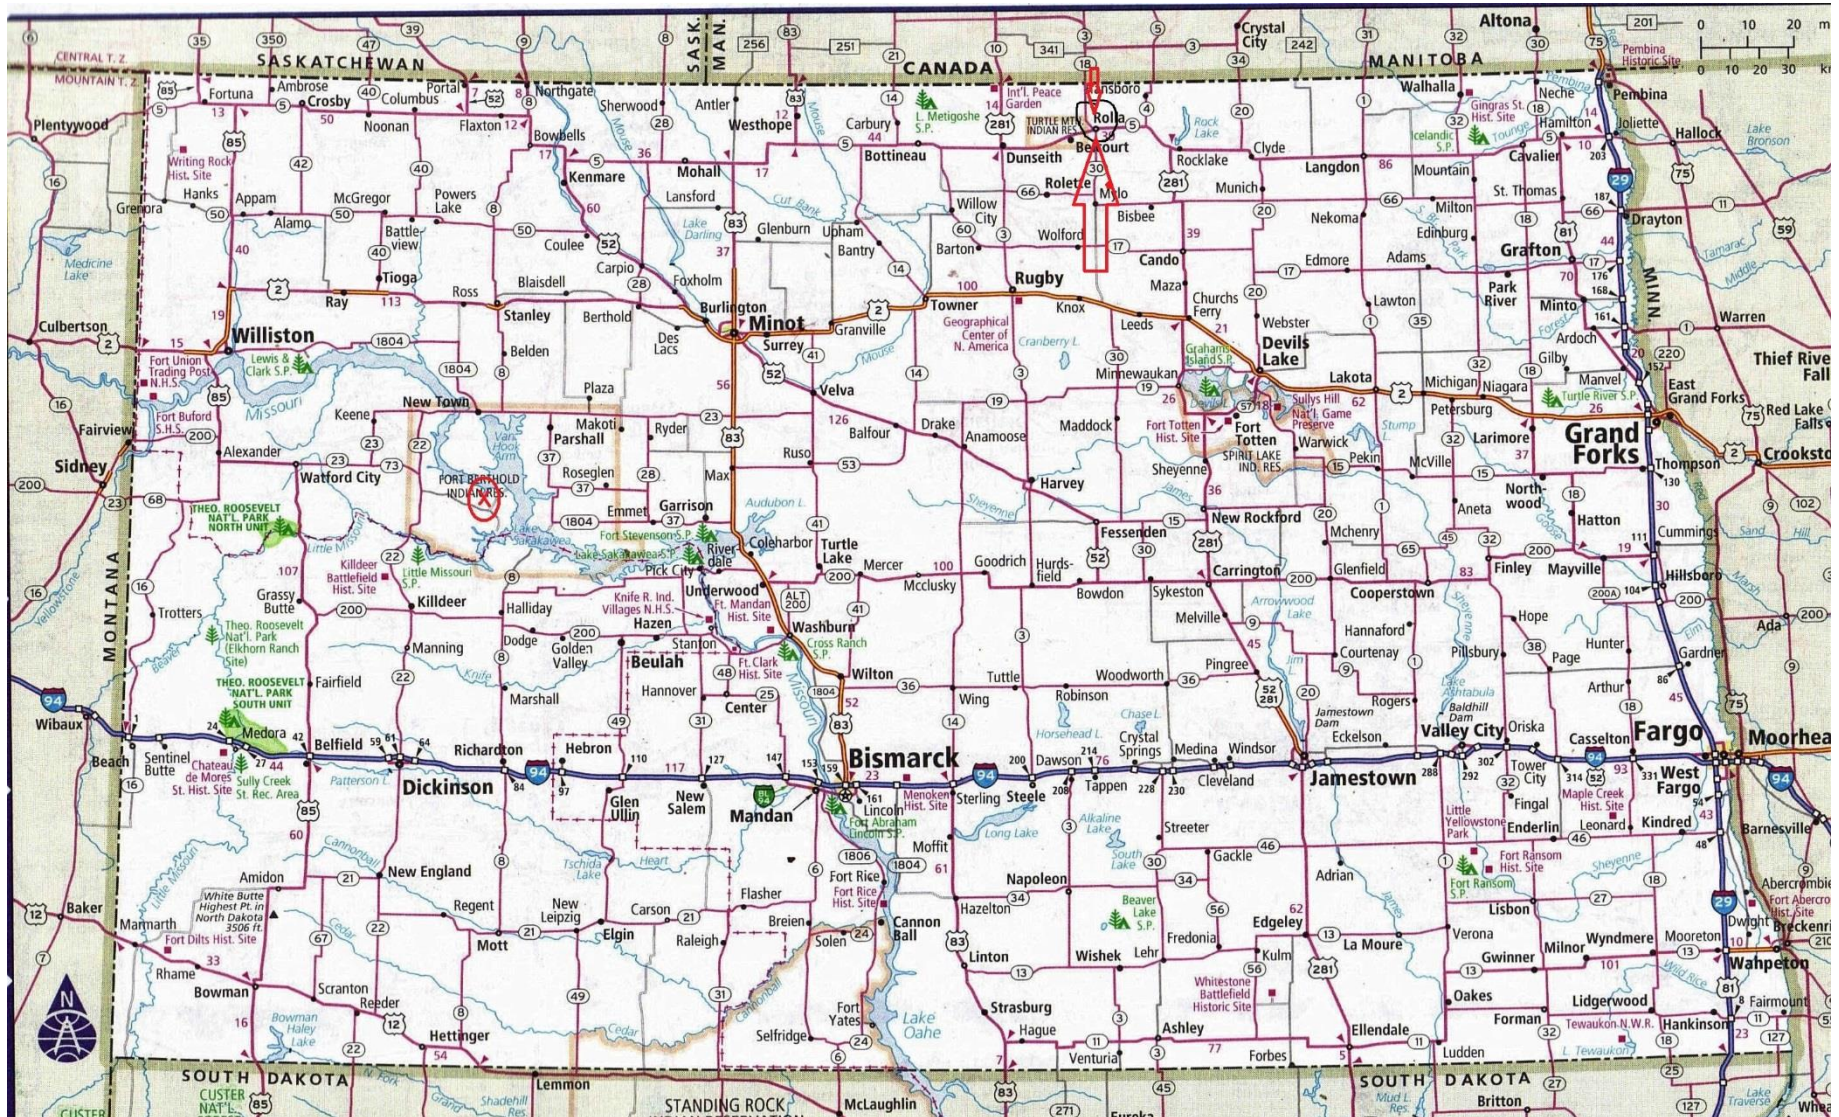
SASKATCHEWAN
SASK.
MAN.
CANADA
MANITOBA
CENTRAL T. Z.
MOUNTAIN T. Z.
Crystal City
Altona
Pembina Historic Site
0 10 20
0 10 20 30
Plentywood
Fortuna
Ambrose
Crosby
Columbus
Portal
Northgate
Sherwood
Antler
Westhope
Carbury
L. Metigoshe S.P.
Int'l. Peace Garden
Dunseith
TURTLE MTN. INDIAN RES.
Rolla
Belcourt
Rock Lake
Clyde
Walhalla
Gingras St. Hist. Site
Neche
Pembina
Hamilton
Joliette
Hallock
Lake Bronson
Icelandic S.P.
Cavalier
Writing Rock Hist. Site
Noonan
Flaxton
Bowbells
Kenmare
Mohall
Lansford
Bottineau
Rolette
Rocklake
Munich
Langdon
Mountain
St. Thomas
Drayton
Grenora
Hanks
Appam
McGregor
Powers Lake
Alamo
Battleview
Tioga
Coulee
Carpio
Glenburn
Upham
Bantry
Willow City
Barton
Wolford
Mylo
Bisbee
Cando
Nekoma
Milton
Edinburg
Adams
Grafton
Edmore
Medicine Lake
Ray
Blaisdell
Foxholm
Ross
Stanley
Berthold
Burlington
Minot
Granville
Towner
Rugby
Knox
Maza
Churchs Ferry
Leeds
Lawton
Park River
Minto
Warren
Culbertson
Williston
Belden
Des Lacs
Surrey
Geographical Center of N. America
Cranberry L.
Webster
Devils Lake
Ardoch
Gilby
Thief River Falls
Fort Union Trading Post N.H.S.
Lewis & Clark S.P.
Plaza
Velva
Minnewaukan
Grahams Island S.P.
Lakota
Michigan
Niagara
Manvel
East Grand Forks
Fort Buford S.H.S.
Missouri
New Town
Keene
Makoti
Parshall
Ryder
Balfour
Drake
Anamoose
Maddock
Fort Totten Hist. Site
Sullys Hill Nat'l. Game Preserve
Fort Totten
Warwick
Stump L.
Petersburg
Turtle River S.P.
Red Lake Falls
Fairview
Sidney
Alexander
Watford City
FORT BERTHOLD INDIAN RES.
Roseglen
Max
Ruso
SPIRIT LAKE IND. RES.
Sheyenne
Pekin
McVille
Larimore
Grand Forks
Thompson
Crookston
THEO. ROOSEVELT NAT'L. PARK NORTH UNIT
Emmet
Garrison
Audubon L.
Harvey
Aneta
Northwood
Hatton
Little Missouri
Killdeer Battlefield Hist. Site
Little Missouri S.P.
Lake Sakakawea
Fort Stevenson S.P.
Lake Sakakawea S.P.
Pick City
Riverdale
Coleharbor
Turtle Lake
Mercer
Goodrich
Hurdsfield
Fessenden
New Rockford
Mchenry
Glenfield
Finley
Mayville
Cummings
Hillsboro
Grassy Butte
Trotters
Killdeer
Halliday
Knife R. Ind. Villages N.H.S.
Underwood
Ft. Mandan Hist. Site
Washburn
Mcclusky
Bowdon
Sykeston
Carrington
Arrowwood Lake
Cooperstown
Hope
Theo. Roosevelt Nat'l. Park (Elkhorn Ranch Site)
Manning
Dodge
Golden Valley
Hazen
Stanton
Beulah
Cross Ranch S.P.
Melville
Hannaford
Courtenay
Pillsbury
Page
Hunter
Gardner
Ada
THEO. ROOSEVELT NAT'L. PARK SOUTH UNIT
Fairfield
Marshall
Hannover
Ft. Clark Hist. Site
Center
Wilton
Tuttle
Woodworth
Pingree
Rogers
Lake Ashtabula
Baldhill Dam
Arthur
Jamestown Dam
Wibaux
Medora
Belfield
Richardton
Hebron
Wing
Robinson
Chase L.
Horsehead L.
Crystal Springs
Medina
Windsor
Eckelson
Valley City
Oriska
Casselton
Fargo
Moorhead
Beach
Sentinel Butte
Chateau de Mores St. Hist. Site
Sully Creek St. Rec. Area
Patterson L.
Dickinson
Glen Ullin
New Salem
Mandan
Bismarck
Lincoln
Fort Abraham Lincoln S.P.
Menoken Hist. Site
Sterling
Steele
Dawson
Tappen
Cleveland
Jamestown
Tower City
West Fargo
Maple Creek Hist. Site
Fingal
Little Yellowstone Park
Enderlin
Leonard
Kindred
Barnesville
Cannonball
New England
Amidon
Tschida Lake
Heart
Flasher
Moffit
Long Lake
Alkaline Lake
Streeter
South Lake
Gackle
Napoleon
Adrian
Fort Ransom Hist. Site
Fort Ransom S.P.
Sheyenne
Abercrombie
Fort Abercrombie Hist. Site
Baker
Marmarth
White Butte Highest Pt. in North Dakota 3506 ft.
Fort Dilts Hist. Site
Regent
Mott
New Leipzig
Carson
Elgin
Raleigh
Breien
Solen
Fort Rice
Fort Rice Hist. Site
Cannon Ball
Hazelton
Linton
Beaver Lake S.P.
Wishek
Lehr
Fredonia
Kulm
Edgeley
La Moure
Lisbon
Verona
Gwinner
Milnor
Wyndmere
Mooreton
Dwight
Breckenridge
Wahpeton
Rhame
Bowman
Scranton
Reeder
Bowman Haley Lake
Hettinger
Cedar
Fort Yates
Lake Oahe
Selfridge
Strasburg
Hague
Ashley
Whitestone Battlefield Historic Site
Venturia
Forbes
Ellendale
Oakes
Forman
Lidgerwood
Tewaukon N.W.R.
Hankinson
Fairmount
L. Tewaukon
Ludden
Wild Rice
MONTANA
MINN.
SOUTH DAKOTA
SOUTH DAKOTA
CUSTER NAT'L.
CUSTER
Lemmon
Shadehill Res.
STANDING ROCK INDIAN RESERVATION
McLaughlin
Eureka
Mud L. Res.
Britton
Lake Traverse
Wheaton
Grand
Yellowstone
Beaver
Knife
Mouse
Souris
Cut Bank
Lake Darling
James
Goose
Red
Tamarac
Middle
Sand
Hill
Marsh
Elm
Wild Rice
Jim L.
Cannonball